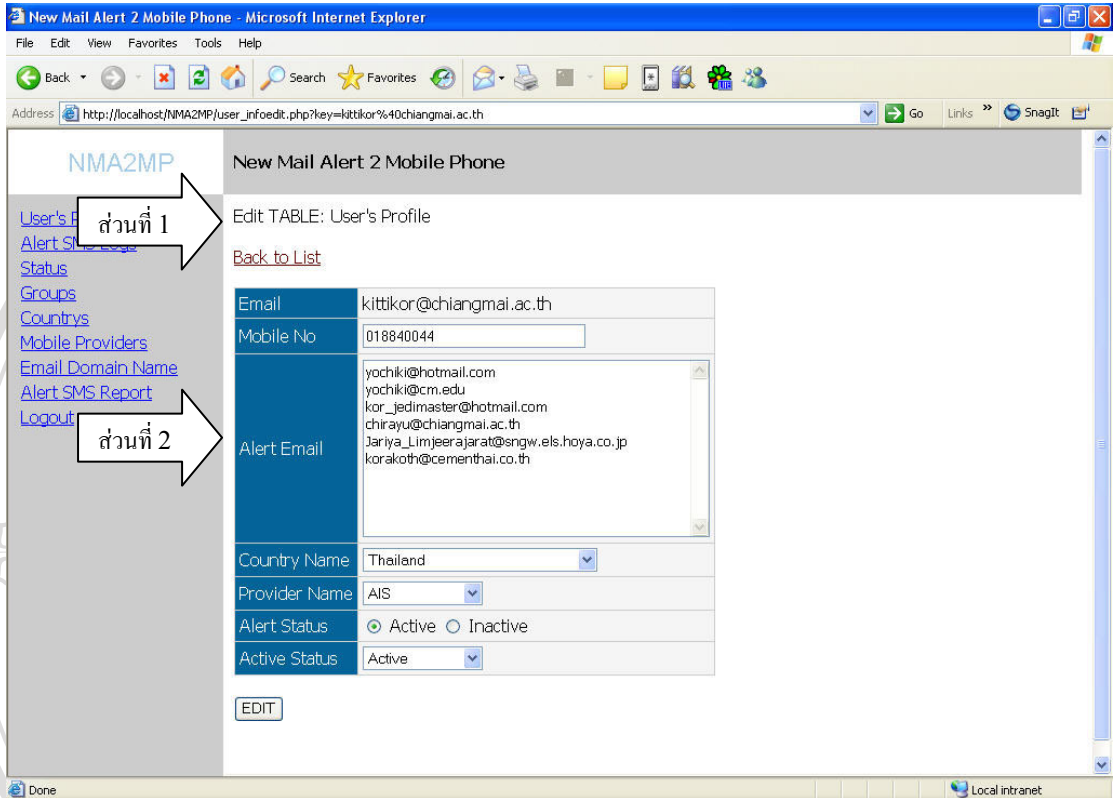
New Mail Alert 2 Mobile Phone - Microsoft Internet Explorer

File Edit View Favorites Tools Help

Back Search Favorites

Address http://localhost/NMA2MP/user_infoedit.php?key=kittikor%40chiangmai.ac.th Go Links » SnagIt

NMA2MP

New Mail Alert 2 Mobile Phone

User's P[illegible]
Alert SMS Logs
Status
Groups
Countrys
Mobile Providers
Email Domain Name
Alert SMS Report
Logout

ส่วนที่ 1

ส่วนที่ 2

Edit TABLE: User's Profile

Back to List

| Email | kittikor@chiangmai.ac.th |
|---|---|
| Mobile No | 018840044 |
| Alert Email | yochiki@hotmail.com yochiki@cm.edu kor_jedimaster@hotmail.com chirayu@chiangmai.ac.th Jariya_Limjeerajarat@sngw.els.hoya.co.jp korakoth@cementhai.co.th |
| Country Name | Thailand |
| Provider Name | AIS |
| Alert Status | Active Inactive |
| Active Status | Active |

EDIT

Done

Local intranet